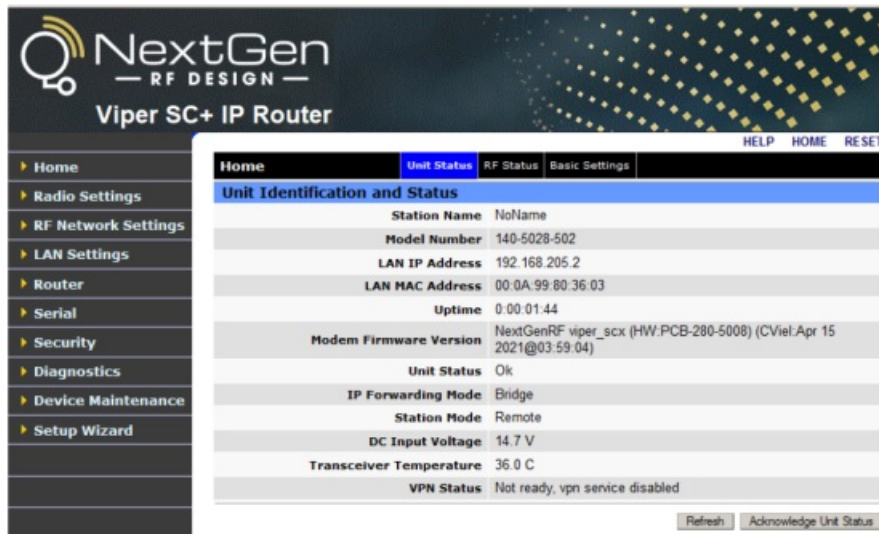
NextGen
— RF DESIGN —
Viper SC+ IP Router

HELP HOME RESET

Home
Radio Settings
RF Network Settings
LAN Settings
Router
Serial
Security
Diagnostics
Device Maintenance
Setup Wizard

Home | Unit Status | RF Status | Basic Settings

Unit Identification and Status

| | |
|---|---|
| Station Name | NoName |
| Model Number | 140-5028-502 |
| LAN IP Address | 192.168.205.2 |
| LAN MAC Address | 00:0A:99:80:36:03 |
| Uptime | 0:00:01:44 |
| Modem Firmware Version | NextGenRF viper_scx (HW:PCB-280-5008) (CViel:Apr 15 2021@03:59:04) |
| Unit Status | Ok |
| IP Forwarding Mode | Bridge |
| Station Mode | Remote |
| DC Input Voltage | 14.7 V |
| Transceiver Temperature | 36.0 C |
| VPN Status | Not ready, vpn service disabled |

Refresh | Acknowledge Unit Status